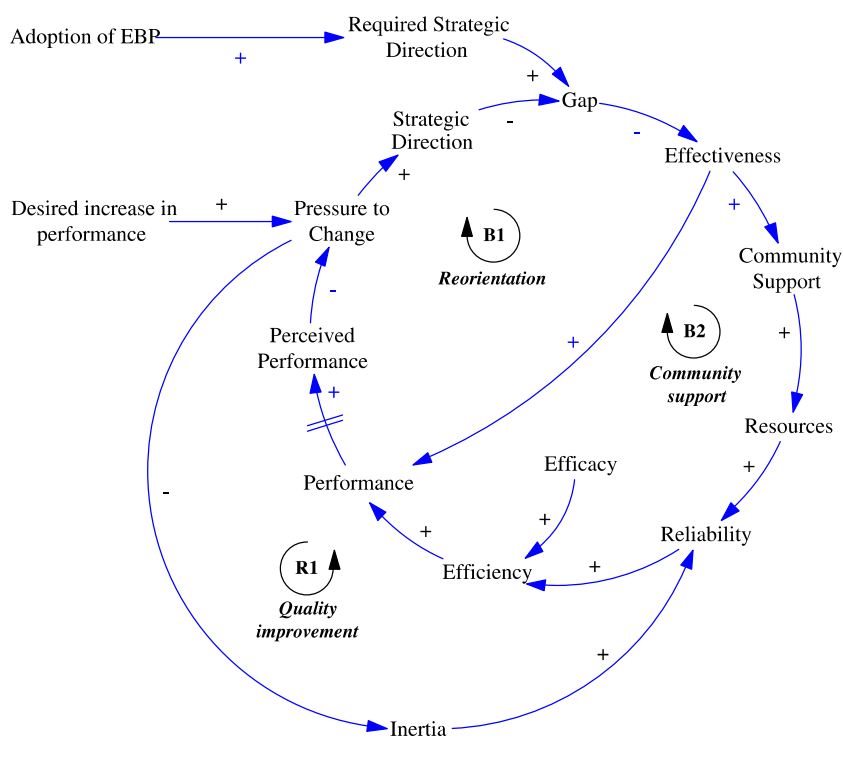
Adoption of EBP
+
Required Strategic Direction
+
Strategic Direction
-
Gap
-
Effectiveness
Desired increase in performance
+
Pressure to Change
+
B1
Reorientation
+
Community Support
+
B2
Community support
+
Resources
Perceived Performance
-
+
+
Performance
Efficacy
+
+
Reliability
-
+
R1
Quality improvement
Efficiency
+
+
Inertia